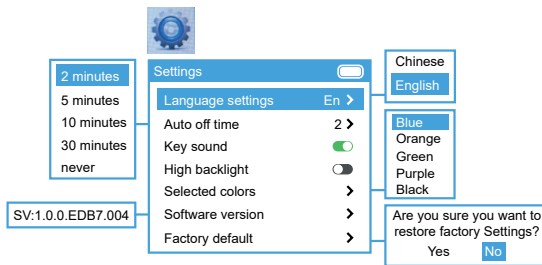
2 minutes
5 minutes
10 minutes
30 minutes
never

SV:1.0.0.EDB7.004

Settings
Language settings En >
Auto off time 2 >
Key sound
High backlight
Selected colors >
Software version >
Factory default >

Chinese
English

Blue
Orange
Green
Purple
Black

Are you sure you want to restore factory Settings?
Yes No